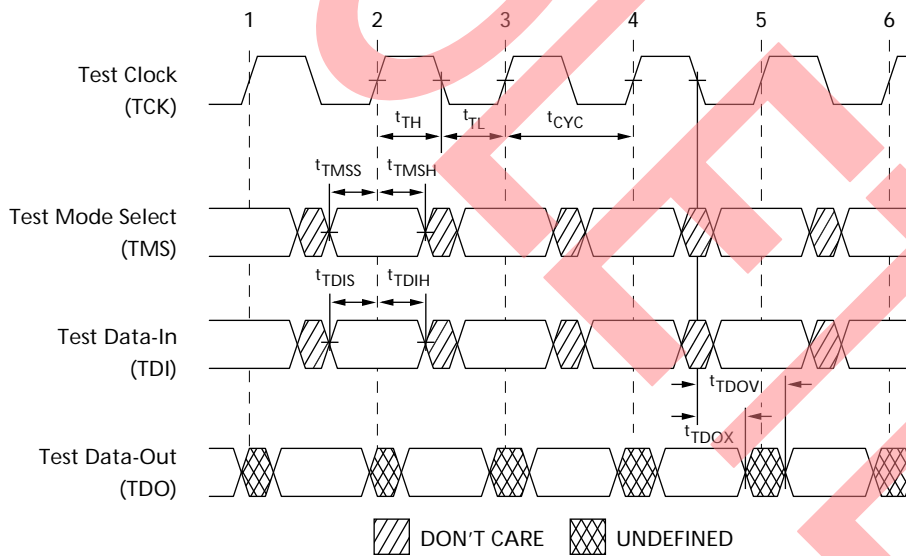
1 2 3 4 5 6

Test Clock (TCK)

$t_{TH}$ $t_{TL}$ $t_{CYC}$

$t_{TMSS}$ $t_{TMSH}$

Test Mode Select (TMS)

$t_{TDIS}$ $t_{TDIH}$

Test Data-In (TDI)

$t_{TDOV}$

$t_{TDOX}$

Test Data-Out (TDO)

DON'T CARE UNDEFINED